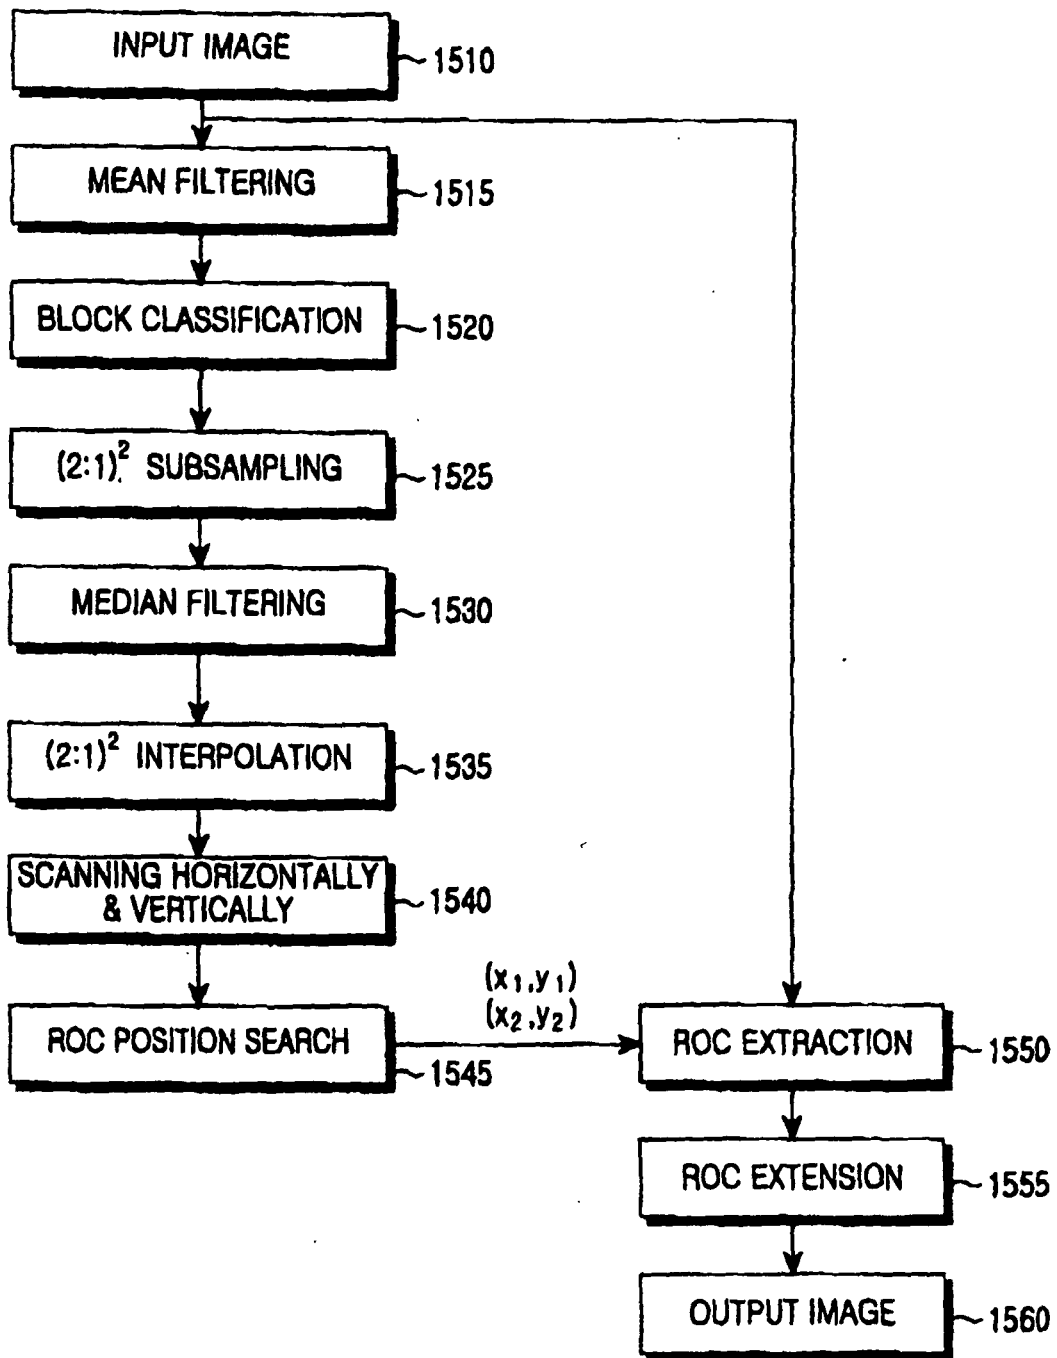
INPUT IMAGE
1510

MEAN FILTERING
1515

BLOCK CLASSIFICATION
1520

$(2:1)^2$ SUBSAMPLING
1525

MEDIAN FILTERING
1530

$(2:1)^2$ INTERPOLATION
1535

SCANNING HORIZONTALLY & VERTICALLY
1540

ROC POSITION SEARCH
1545

$(x_1,y_1)$
$(x_2,y_2)$

ROC EXTRACTION
1550

ROC EXTENSION
1555

OUTPUT IMAGE
1560